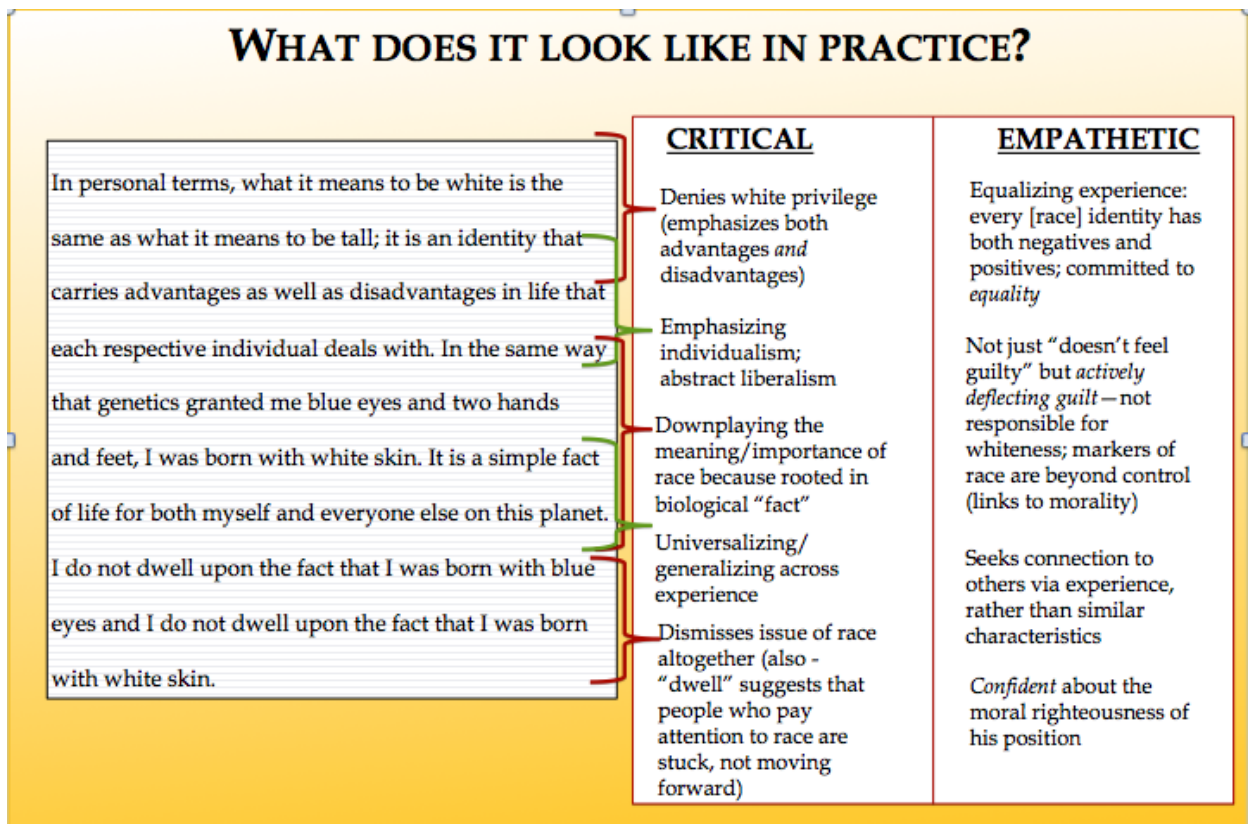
WHAT DOES IT LOOK LIKE IN PRACTICE?

In personal terms, what it means to be white is the same as what it means to be tall; it is an identity that carries advantages as well as disadvantages in life that each respective individual deals with. In the same way that genetics granted me blue eyes and two hands and feet, I was born with white skin. It is a simple fact of life for both myself and everyone else on this planet. I do not dwell upon the fact that I was born with blue eyes and I do not dwell upon the fact that I was born with white skin.

| CRITICAL | EMPATHETIC |
|---|---|
| Denies white privilege (emphasizes both advantages *and* disadvantages) | Equalizing experience: every [race] identity has both negatives and positives; committed to *equality* |
| Emphasizing individualism; abstract liberalism | Not just "doesn't feel guilty" but *actively deflecting guilt*—not responsible for whiteness; markers of race are beyond control (links to morality) |
| Downplaying the meaning/importance of race because rooted in biological "fact" | Seeks connection to others via experience, rather than similar characteristics |
| Universalizing/ generalizing across experience | *Confident* about the moral righteousness of his position |
| Dismisses issue of race altogether (also - "dwell" suggests that people who pay attention to race are stuck, not moving forward) | |